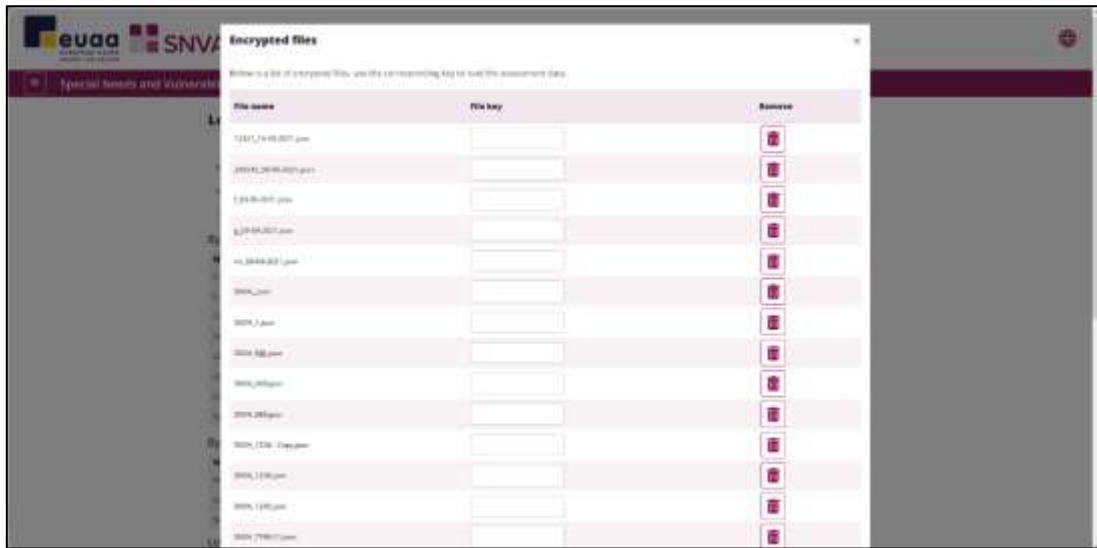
euaa SNVA

Special Needs and Vulnerabi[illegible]

Encrypted files

×

Below is a list of encrypted files. Use the corresponding key to load the assessment data.

| File name | File key | Remove |
|---|---|---|
| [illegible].json | | |
| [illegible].json | | |
| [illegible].json | | |
| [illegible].json | | |
| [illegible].json | | |
| SNVA_.json | | |
| SNVA_1.json | | |
| SNVA_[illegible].json | | |
| SNVA_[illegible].json | | |
| SNVA_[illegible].json | | |
| SNVA_1236 - Copy.json | | |
| SNVA_1236.json | | |
| SNVA_1256.json | | |
| SNVA_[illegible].json | | |